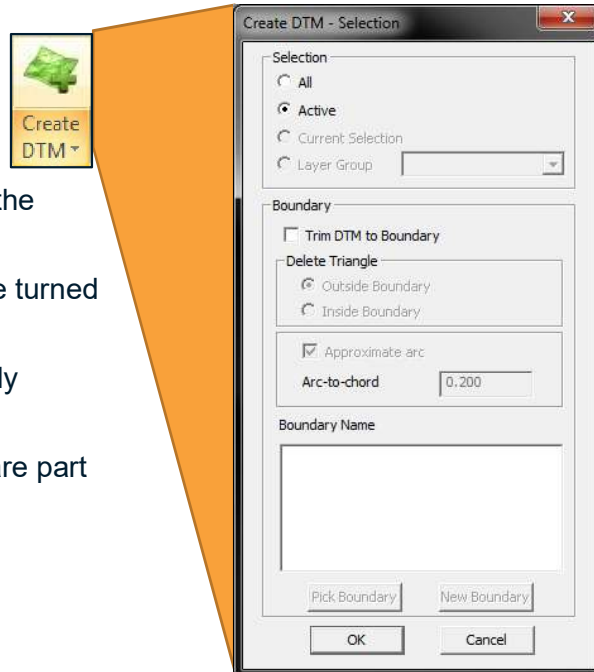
Create DTM

the

e turned

ly

are part

Create DTM - Selection

Selection
All
Active
Current Selection
Layer Group

Boundary
Trim DTM to Boundary
Delete Triangle
Outside Boundary
Inside Boundary
Approximate arc
Arc-to-chord 0.200

Boundary Name

Pick Boundary New Boundary

OK Cancel